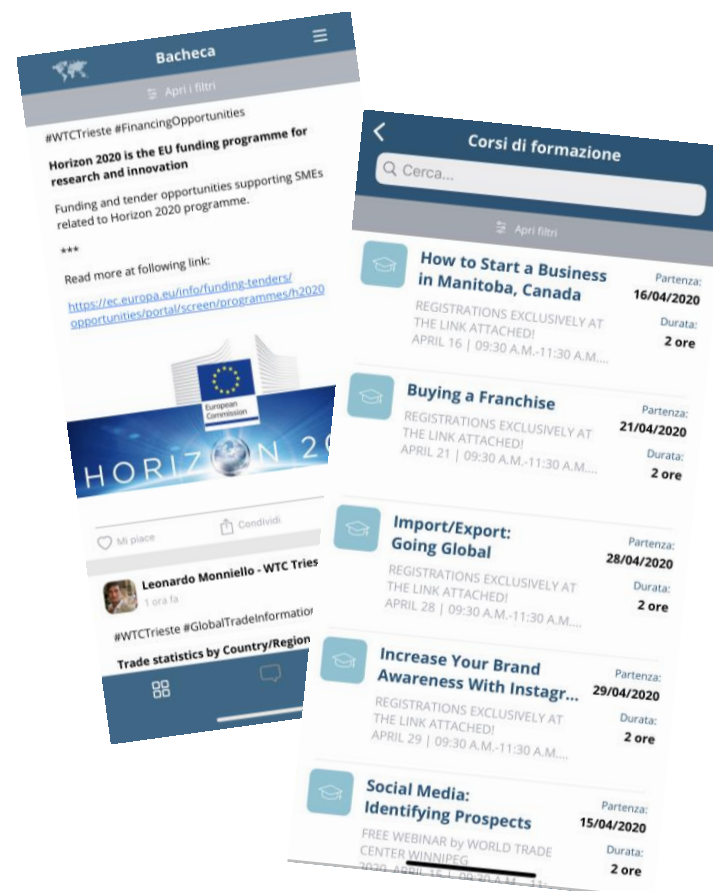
Bacheca

Apri i filtri

#WTCTrieste #FinancingOpportunities

**Horizon 2020 is the EU funding programme for research and innovation**

Funding and tender opportunities supporting SMEs related to Horizon 2020 programme.

\*\*\*

Read more at following link:

https://ec.europa.eu/info/funding-tenders/opportunities/portal/screen/programmes/h2020

European Commission

HORIZON 20

Mi piace

Condividi

Leonardo Monniello - WTC Triest

1 ora fa

#WTCTrieste #GlobalTradeInformation

Trade statistics by Country/Region

Corsi di formazione

Cerca...

Apri filtri

How to Start a Business in Manitoba, Canada
REGISTRATIONS EXCLUSIVELY AT THE LINK ATTACHED!
APRIL 16 | 09:30 A.M.-11:30 A.M....
Partenza: 16/04/2020
Durata: 2 ore

Buying a Franchise
REGISTRATIONS EXCLUSIVELY AT THE LINK ATTACHED!
APRIL 21 | 09:30 A.M.-11:30 A.M....
Partenza: 21/04/2020
Durata: 2 ore

Import/Export: Going Global
REGISTRATIONS EXCLUSIVELY AT THE LINK ATTACHED!
APRIL 28 | 09:30 A.M.-11:30 A.M....
Partenza: 28/04/2020
Durata: 2 ore

Increase Your Brand Awareness With Instagr...
REGISTRATIONS EXCLUSIVELY AT THE LINK ATTACHED!
APRIL 29 | 09:30 A.M.-11:30 A.M....
Partenza: 29/04/2020
Durata: 2 ore

Social Media: Identifying Prospects
FREE WEBINAR by WORLD TRADE CENTER WINNIPEG
2020 APRIL 15 | 09:30 A.M. - 11...
Partenza: 15/04/2020
Durata: 2 ore